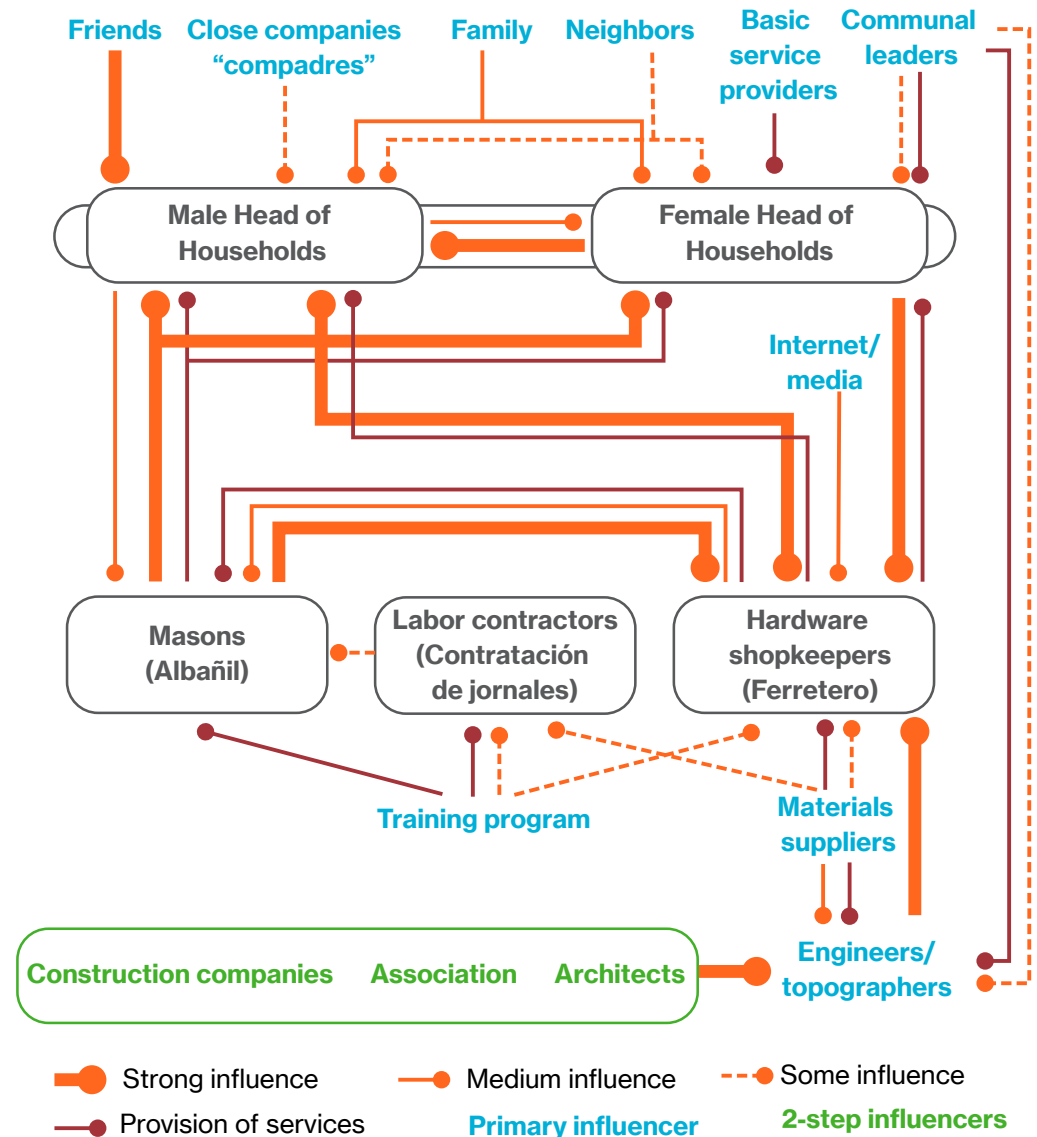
Friends
Close companies "compadres"
Family
Neighbors
Basic service providers
Communal leaders

Male Head of Households
Female Head of Households

Internet/ media

Masons (Albañil)
Labor contractors (Contratación de jornales)
Hardware shopkeepers (Ferretero)

Training program
Materials suppliers

Construction companies
Association
Architects
Engineers/ topographers

Strong influence
Medium influence
Some influence
Provision of services
Primary influencer
2-step influencers